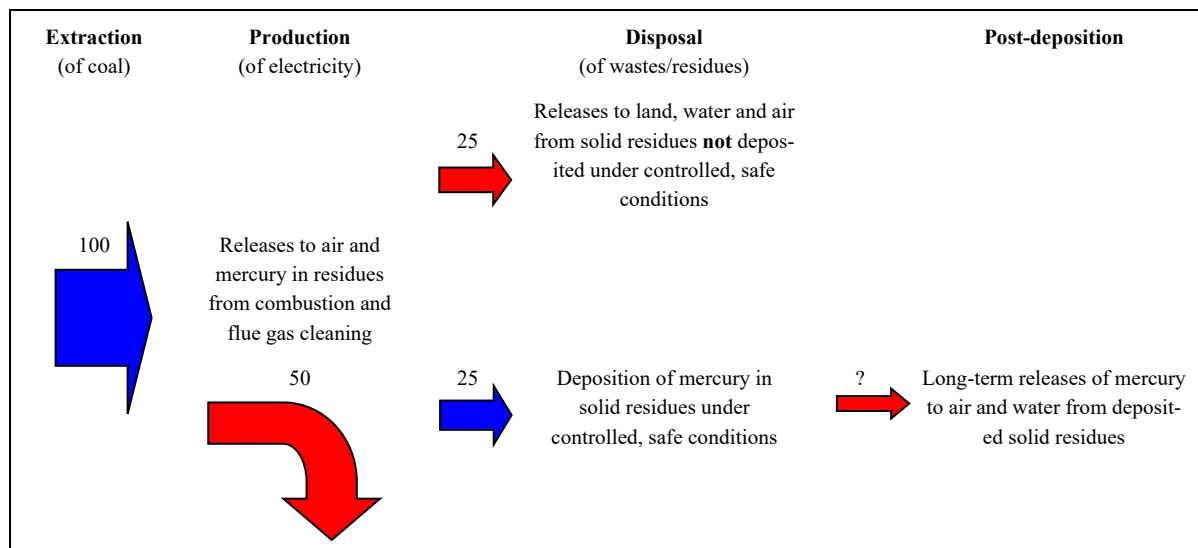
**Extraction**
(of coal)

**Production**
(of electricity)

**Disposal**
(of wastes/residues)

**Post-deposition**

25

Releases to land, water and air from solid residues **not** deposited under controlled, safe conditions

100

Releases to air and mercury in residues from combustion and flue gas cleaning

50

25

Deposition of mercury in solid residues under controlled, safe conditions

?

Long-term releases of mercury to air and water from deposited solid residues